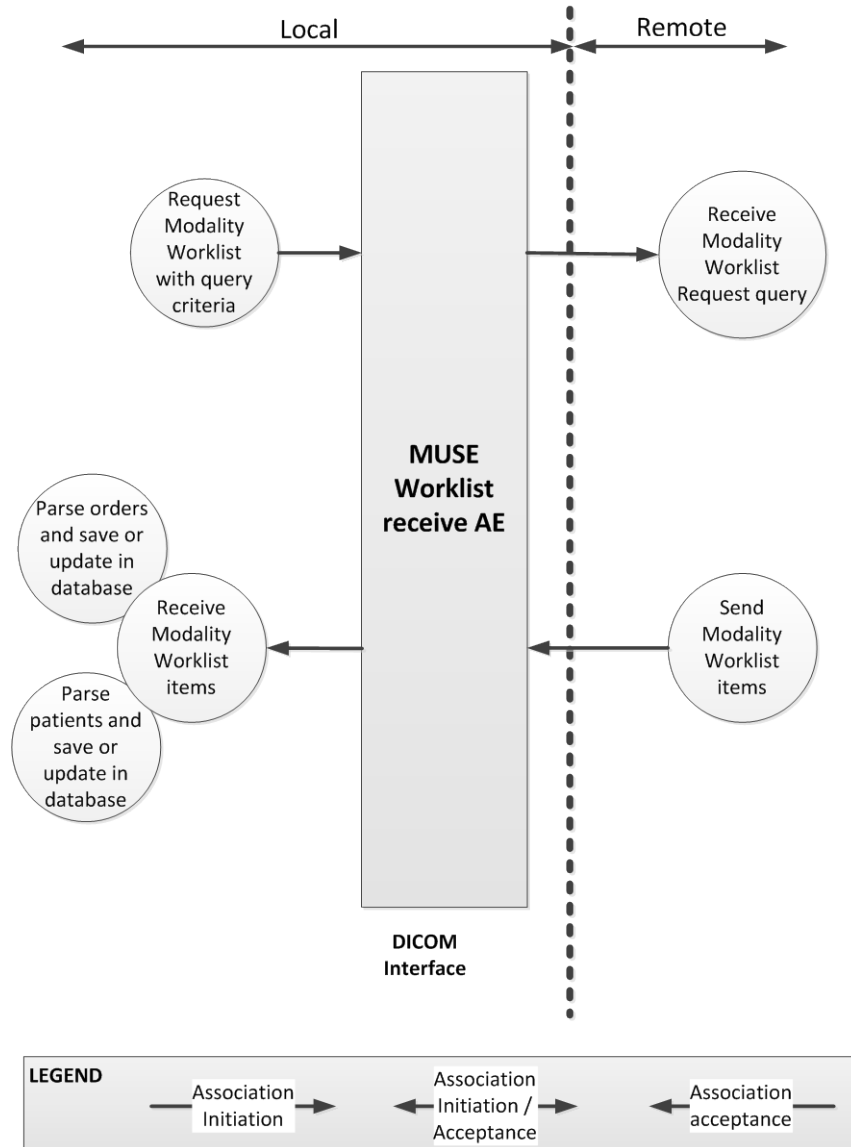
Local

Remote

Request Modality Worklist with query criteria

Receive Modality Worklist Request query

MUSE Worklist receive AE

Parse orders and save or update in database

Receive Modality Worklist items

Parse patients and save or update in database

Send Modality Worklist items

DICOM Interface

LEGEND

Association Initiation

Association Initiation / Acceptance

Association acceptance